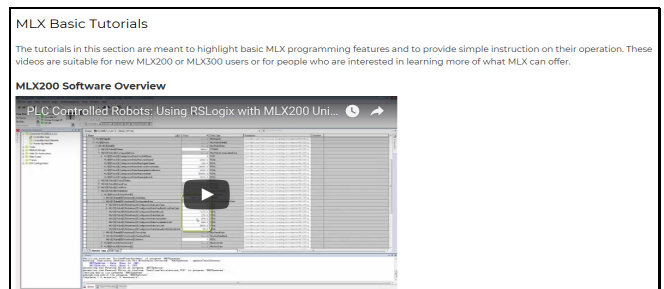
MLX Basic Tutorials

The tutorials in this section are meant to highlight basic MLX programming features and to provide simple instruction on their operation. These videos are suitable for new MLX200 or MLX300 users or for people who are interested in learning more of what MLX can offer.

MLX200 Software Overview

PLC Controlled Robots: Using RSLogix with MLX200 Uni...